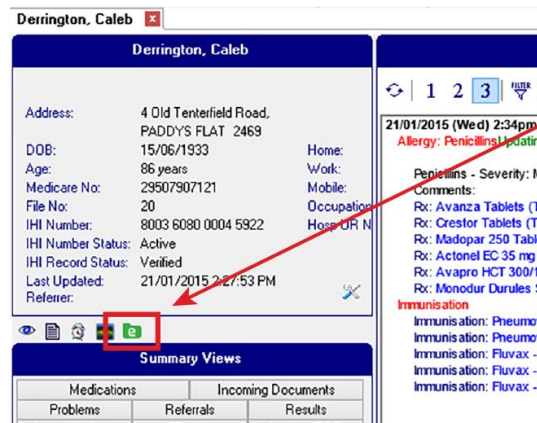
Derrington, Caleb

Derrington, Caleb

Address: 4 Old Tenterfield Road, PADDYS FLAT 2469
DOB: 15/06/1933
Age: 86 years
Medicare No: 29507907121
File No: 20
IHI Number: 8003 6080 0004 5922
IHI Number Status: Active
IHI Record Status: Verified
Last Updated: 21/01/2015 2:27:53 PM
Referrer:

Home:
Work:
Mobile:
Occupation
Hosp UR N

Summary Views

| Medications | | Incoming Documents |
|---|---|---|
| Problems | Referrals | Results |

1 2 3

21/01/2015 (Wed) 2:34pm
Allergy: Penicillins Updating

Penicillins - Severity: M
Comments:
Rx: Avanza Tablets (T
Rx: Crestor Tablets (T
Rx: Madopar 250 Tabl
Rx: Actonel EC 35 mg
Rx: Avapro HCT 300/1
Rx: Monodur Durules
Immunisation
Immunisation: Pneumo
Immunisation: Pneumo
Immunisation: Fluvax -
Immunisation: Fluvax -
Immunisation: Fluvax -